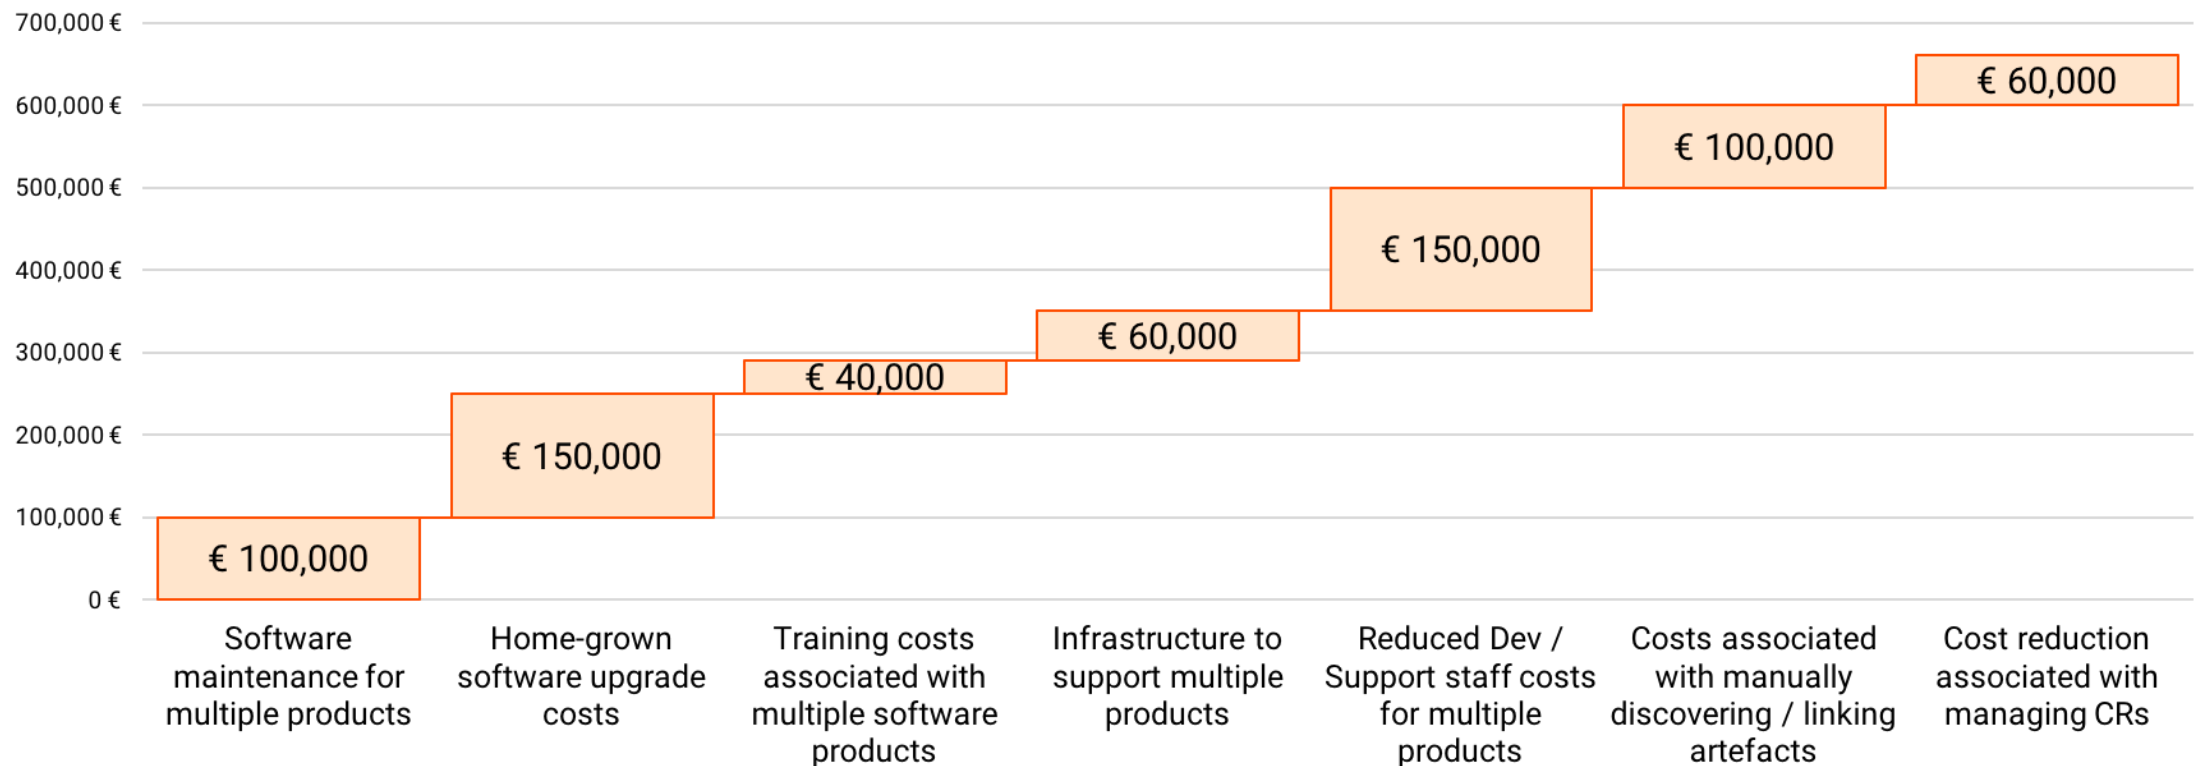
700,000 €
600,000 €
500,000 €
400,000 €
300,000 €
200,000 €
100,000 €
0 €

€ 100,000
€ 150,000
€ 40,000
€ 60,000
€ 150,000
€ 100,000
€ 60,000

Software maintenance for multiple products

Home-grown software upgrade costs

Training costs associated with multiple software products

Infrastructure to support multiple products

Reduced Dev / Support staff costs for multiple products

Costs associated with manually discovering / linking artefacts

Cost reduction associated with managing CRs